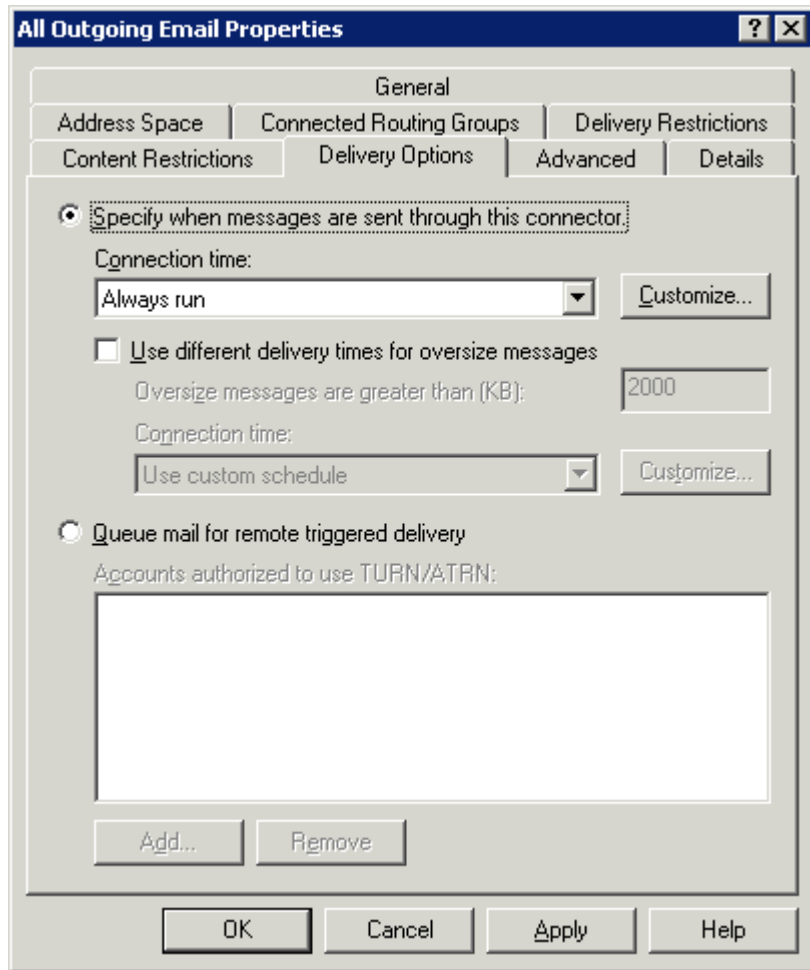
All Outgoing Email Properties

?
X

General

Address Space

Connected Routing Groups

Delivery Restrictions

Content Restrictions

Delivery Options

Advanced

Details

Specify when messages are sent through this connector.

Connection time:

Always run

Customize...

Use different delivery times for oversize messages

Oversize messages are greater than (KB):

2000

Connection time:

Use custom schedule

Customize...

Queue mail for remote triggered delivery

Accounts authorized to use TURN/ATRN:

Add...

Remove

OK

Cancel

Apply

Help